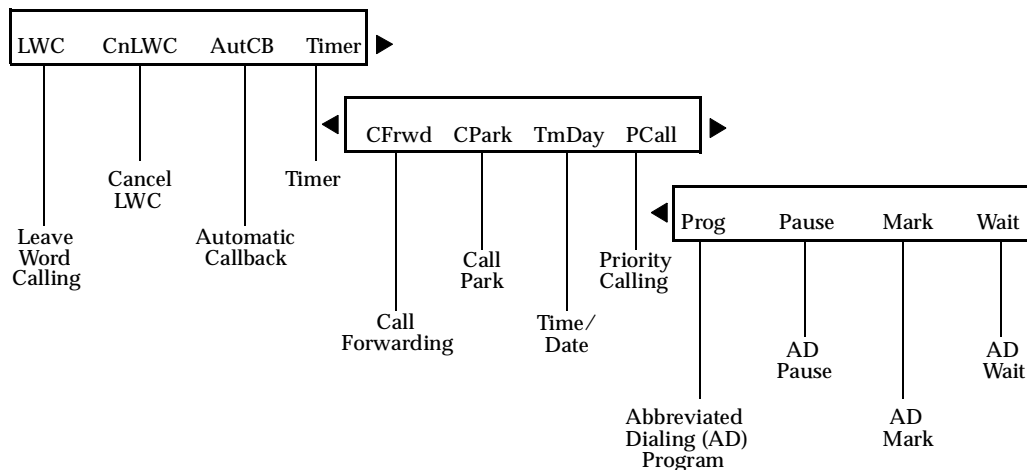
LWC CnLWC AutCB Timer

Leave Word Calling

Cancel LWC

Automatic Callback

Timer

CFrwd CPark TmDay PCall

Call Forwarding

Call Park

Time/ Date

Priority Calling

Prog Pause Mark Wait

Abbreviated Dialing (AD) Program

AD Pause

AD Mark

AD Wait